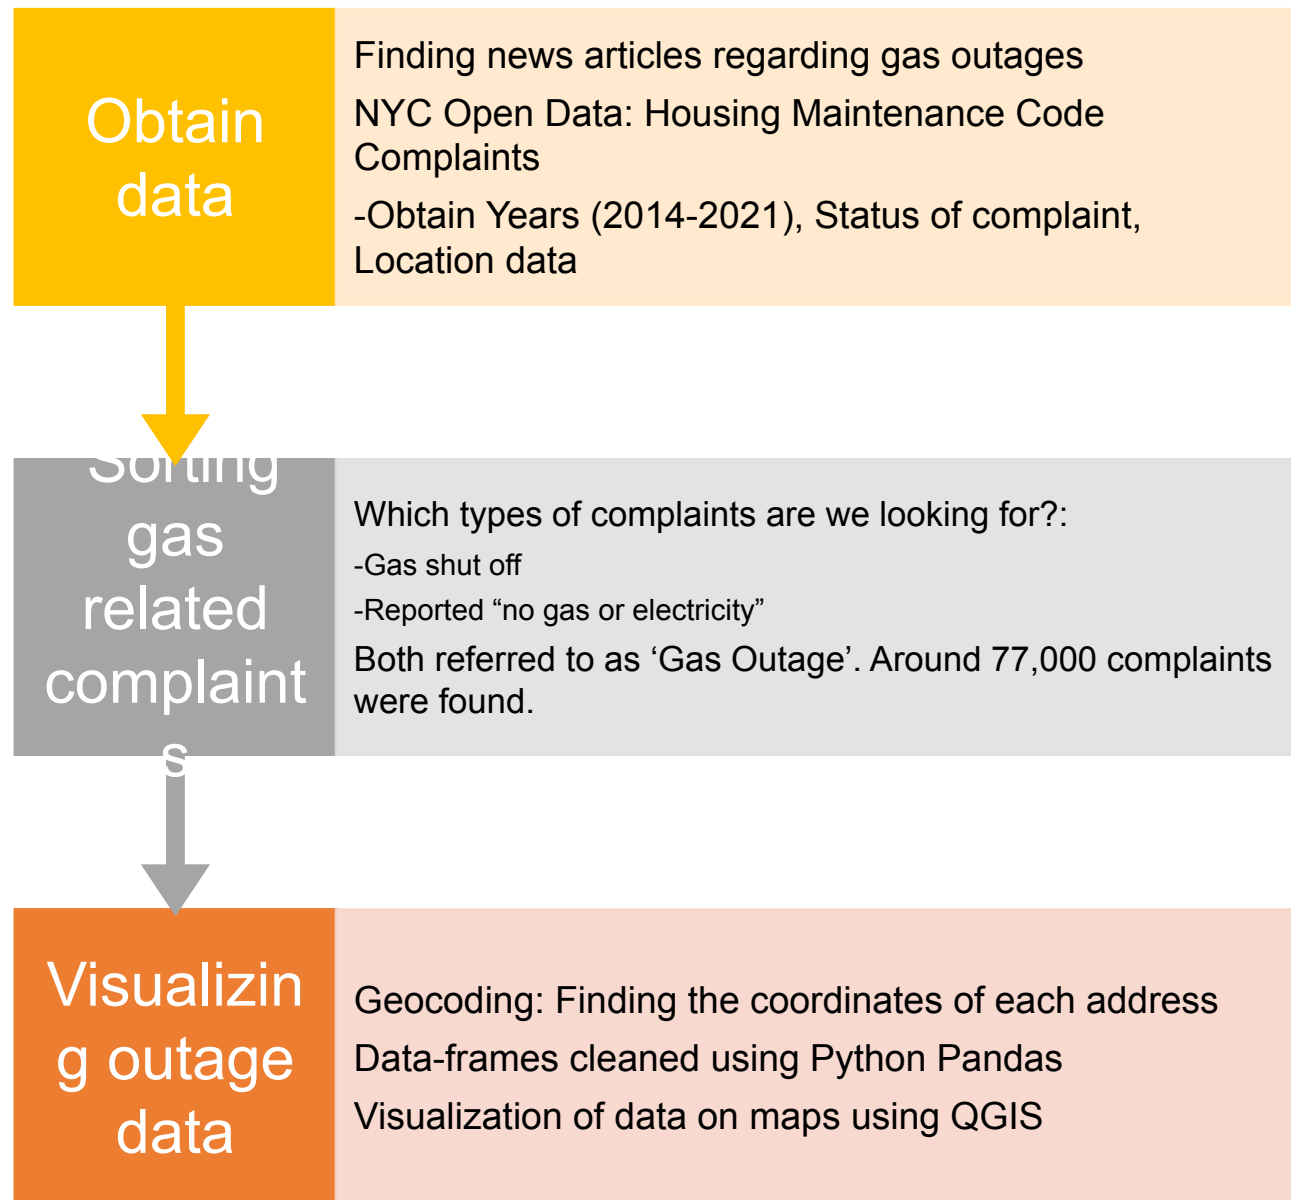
Obtain data

Finding news articles regarding gas outages

NYC Open Data: Housing Maintenance Code Complaints

-Obtain Years (2014-2021), Status of complaint, Location data

Sorting gas related complaint s

Which types of complaints are we looking for?:

-Gas shut off

-Reported “no gas or electricity”

Both referred to as ‘Gas Outage’. Around 77,000 complaints were found.

Visualizin g outage data

Geocoding: Finding the coordinates of each address

Data-frames cleaned using Python Pandas

Visualization of data on maps using QGIS